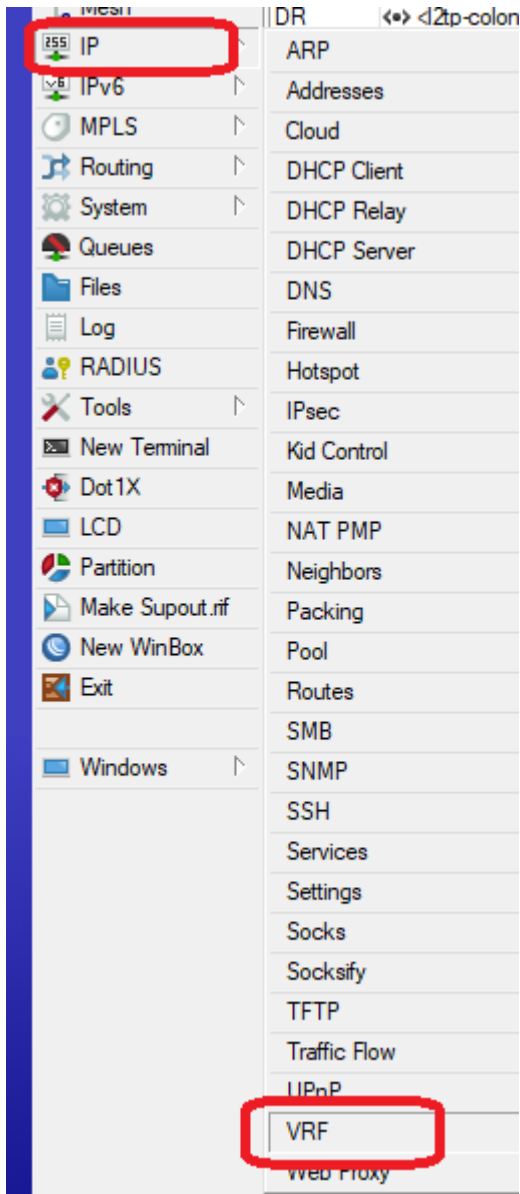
Mesh
DR
<l2tp-colon
255 IP
IPv6
MPLS
Routing
System
Queues
Files
Log
RADIUS
Tools
New Terminal
Dot1X
LCD
Partition
Make Supout.rif
New WinBox
Exit
Windows

ARP
Addresses
Cloud
DHCP Client
DHCP Relay
DHCP Server
DNS
Firewall
Hotspot
IPsec
Kid Control
Media
NAT PMP
Neighbors
Packing
Pool
Routes
SMB
SNMP
SSH
Services
Settings
Socks
Socksify
TFTP
Traffic Flow
UPnP
VRF
Web Proxy